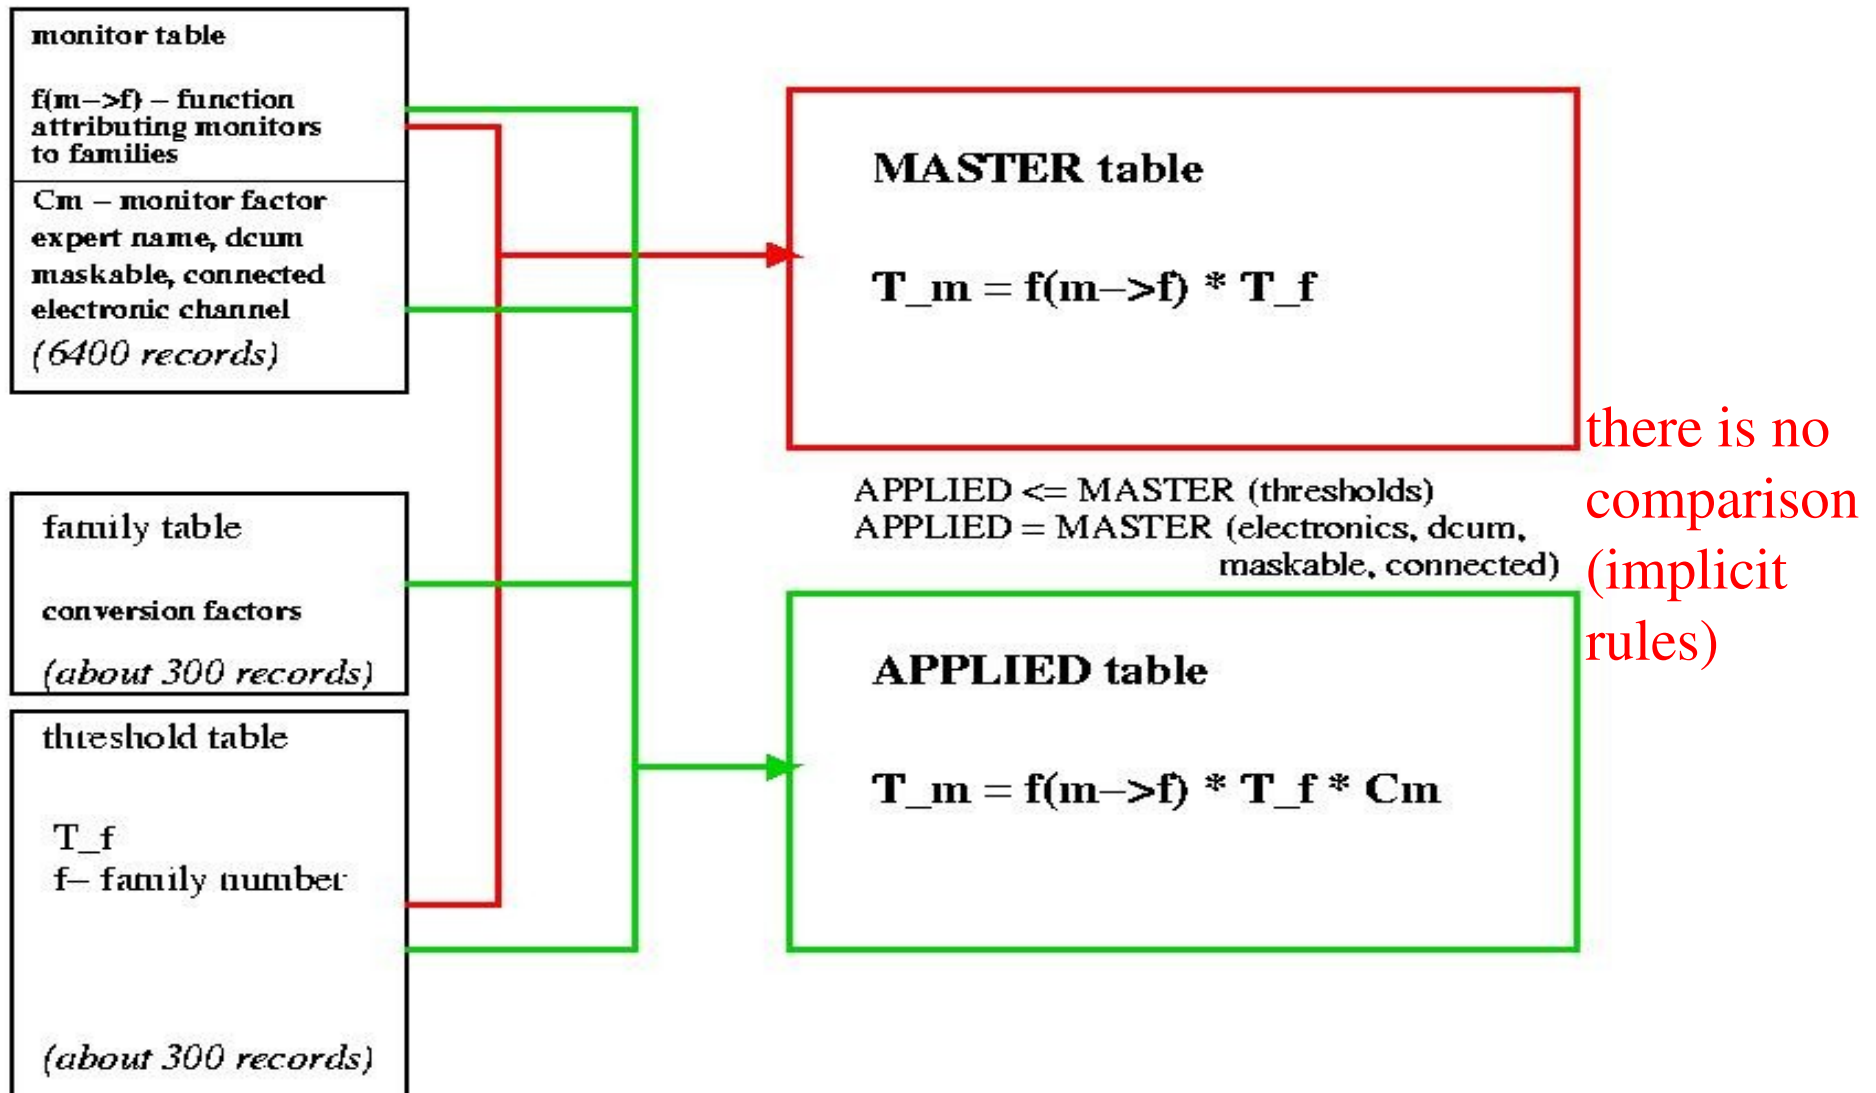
monitor table

f(m->f) – function attributing monitors to families

Cm – monitor factor
expert name, dcum
maskable, connected
electronic channel
(6400 records)

family table

conversion factors

(about 300 records)

threshold table

T_f
f– family number

(about 300 records)

MASTER table

T_m = f(m->f) * T_f

APPLIED <= MASTER (thresholds)
APPLIED = MASTER (electronics, dcum, maskable, connected)

APPLIED table

T_m = f(m->f) * T_f * Cm

there is no comparison (implicit rules)